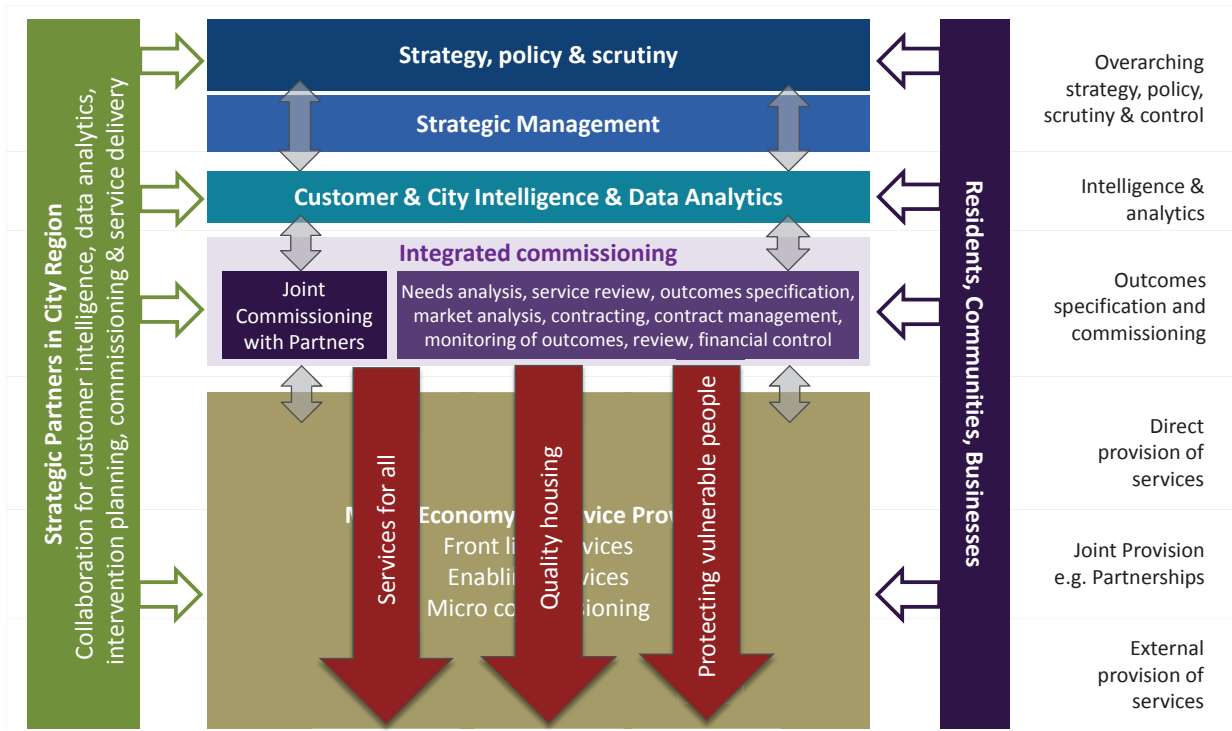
Strategic Partners in City Region
Collaboration for customer intelligence, data analytics, intervention planning, commissioning & service delivery

Strategy, policy & scrutiny

Strategic Management

Customer & City Intelligence & Data Analytics

Integrated commissioning

Joint Commissioning with Partners

Needs analysis, service review, outcomes specification, market analysis, contracting, contract management, monitoring of outcomes, review, financial control

M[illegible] Economy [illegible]vice Pro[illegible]
Front li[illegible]vices
Enabli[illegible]vices
Micro co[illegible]sioning

Services for all

Quality housing

Protecting vulnerable people

Residents, Communities, Businesses

Overarching strategy, policy, scrutiny & control

Intelligence & analytics

Outcomes specification and commissioning

Direct provision of services

Joint Provision e.g. Partnerships

External provision of services